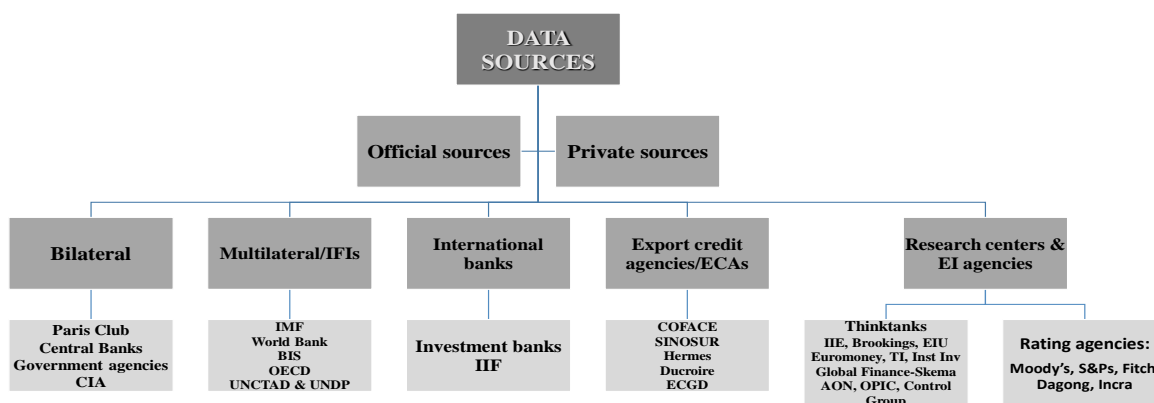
DATA SOURCES

Official sources

Private sources

Bilateral

Multilateral/IFIs

International banks

Export credit agencies/ECAs

Research centers & EI agencies

Paris Club
Central Banks
Government agencies
CIA

IMF
World Bank
BIS
OECD
UNCTAD & UNDP

Investment banks
IIF

COFACE
SINOSUR
Hermes
Ducroire
ECGD

Thinktanks
IIE, Brookings, EIU
Euromoney, TI, Inst Inv
Global Finance-Skema
AON, OPIC, Control Group

Rating agencies:
Moody's, S&Ps, Fitch
Dagong, Incra